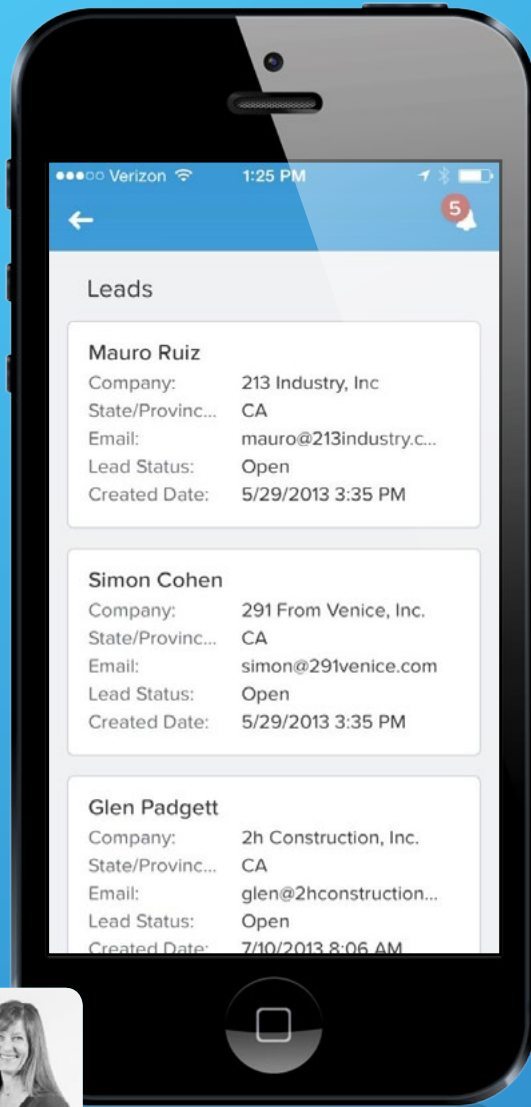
●●●○○ Verizon 1:25 PM

5

Leads

Mauro Ruiz
Company: 213 Industry, Inc
State/Provinc... CA
Email: mauro@213industry.c...
Lead Status: Open
Created Date: 5/29/2013 3:35 PM

Simon Cohen
Company: 291 From Venice, Inc.
State/Provinc... CA
Email: simon@291venice.com
Lead Status: Open
Created Date: 5/29/2013 3:35 PM

Glen Padgett
Company: 2h Construction, Inc.
State/Provinc... CA
Email: glen@2hconstruction...
Lead Status: Open
Created Date: 7/10/2013 8:06 AM